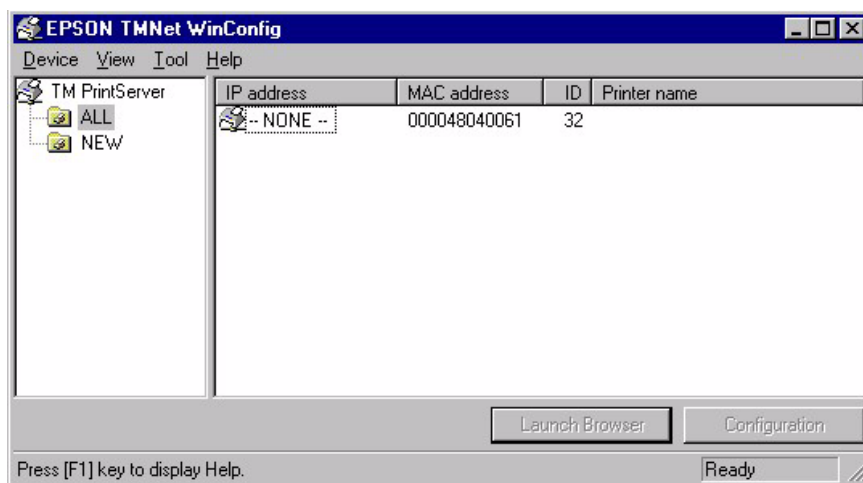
EPSON TMNet WinConfig

Device View Tool Help

TM PrintServer
ALL
NEW

| IP address | MAC address | ID | Printer name |
|---|---|---|---|
| -- NONE -- | 000048040061 | 32 | |

Launch Browser
Configuration

Press [F1] key to display Help.
Ready